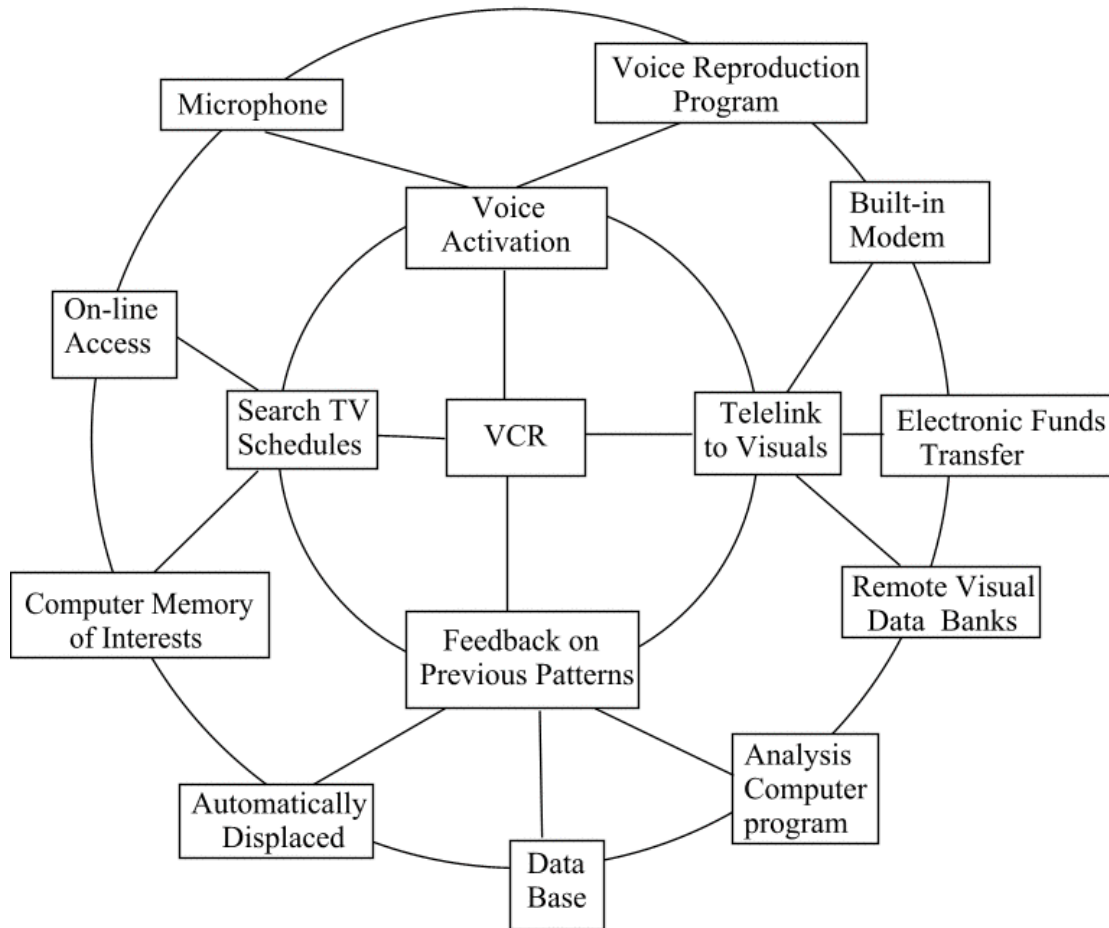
Microphone

Voice Reproduction Program

Voice Activation

Built-in Modem

On-line Access

Search TV Schedules

VCR

Telelink to Visuals

Electronic Funds Transfer

Computer Memory of Interests

Feedback on Previous Patterns

Remote Visual Data Banks

Analysis Computer program

Automatically Displaced

Data Base